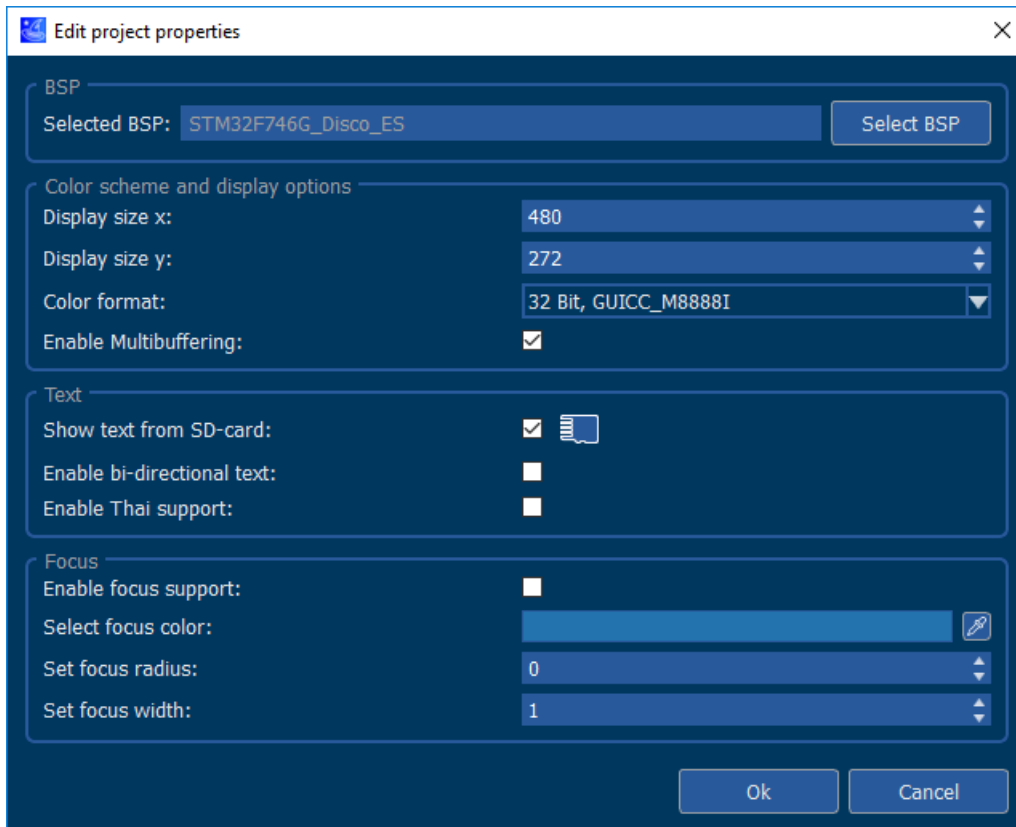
Edit project properties

BSP

Selected BSP: STM32F746G_Disco_ES

Select BSP

Color scheme and display options

Display size x: 480

Display size y: 272

Color format: 32 Bit, GUICC_M8888I

Enable Multibuffering:

Text

Show text from SD-card:

Enable bi-directional text:

Enable Thai support:

Focus

Enable focus support:

Select focus color:

Set focus radius: 0

Set focus width: 1

Ok

Cancel